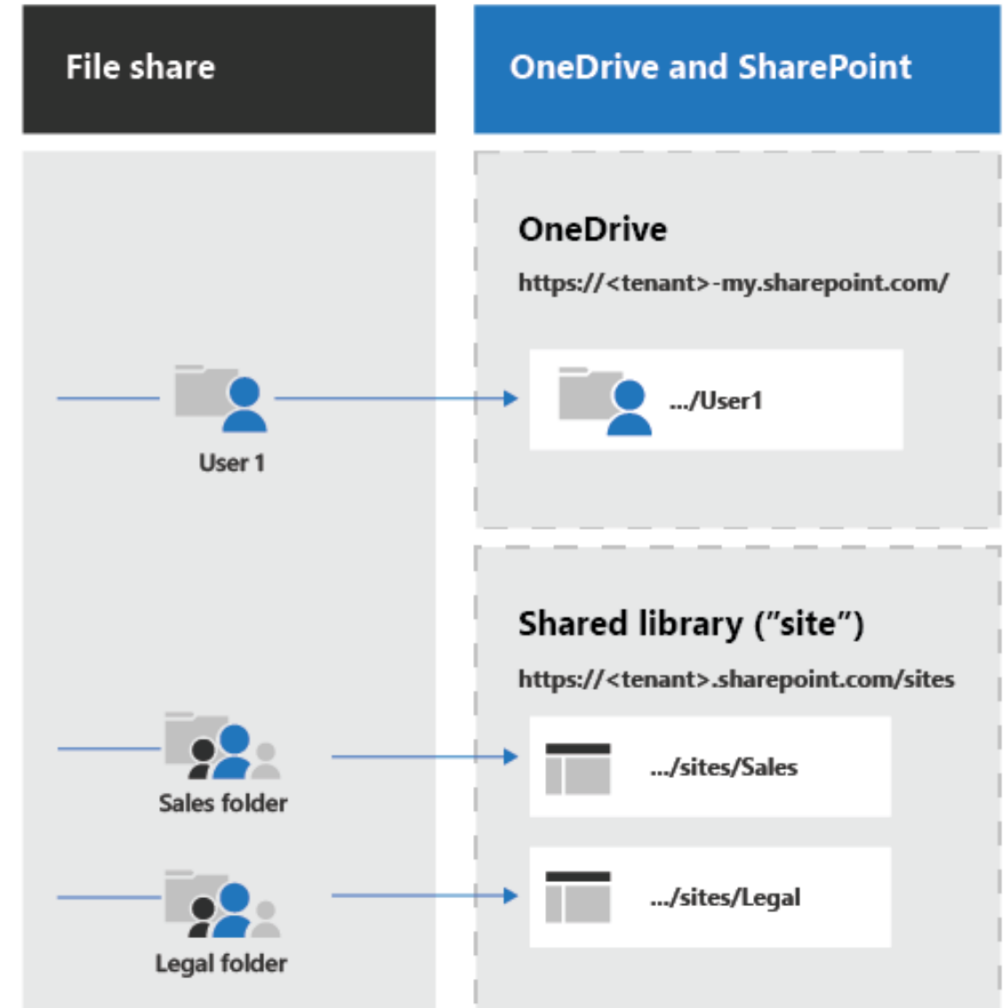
File share

OneDrive and SharePoint

OneDrive

https://<tenant>-my.sharepoint.com/

User 1

.../User1

Shared library (”site”)

https://<tenant>.sharepoint.com/sites

Sales folder

.../sites/Sales

Legal folder

.../sites/Legal